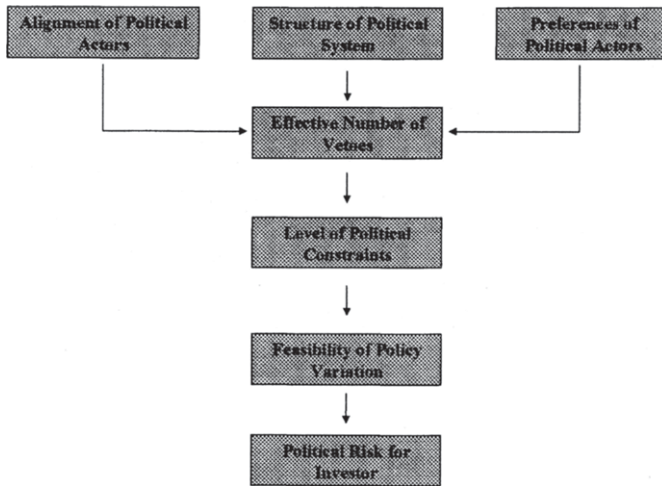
Alignment of Political Actors

Structure of Political System

Preferences of Political Actors

Effective Number of Vetoes

Level of Political Constraints

Feasibility of Policy Variation

Political Risk for Investor